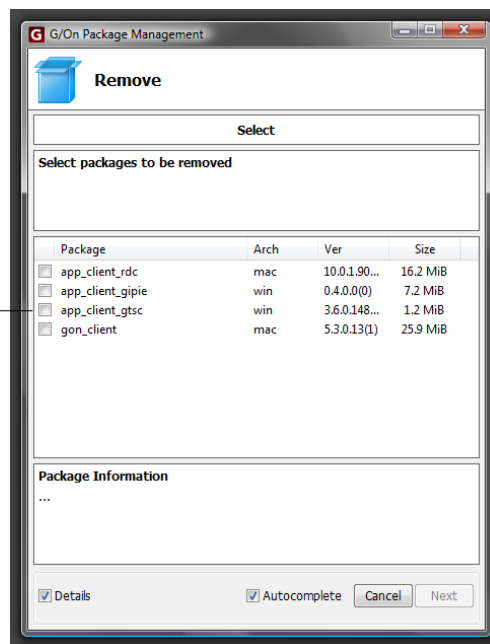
G G/On Package Management

Remove

Select

Select packages to be removed

| Package | Arch | Ver | Size |
|---|---|---|---|
| app_client_rdc | mac | 10.0.1.90... | 16.2 MiB |
| app_client_gipie | win | 0.4.0.0(0) | 7.2 MiB |
| app_client_gtsc | win | 3.6.0.148... | 1.2 MiB |
| gon_client | mac | 5.3.0.13(1) | 25.9 MiB |

Package Information
...

Details

Autocomplete

Cancel

Next